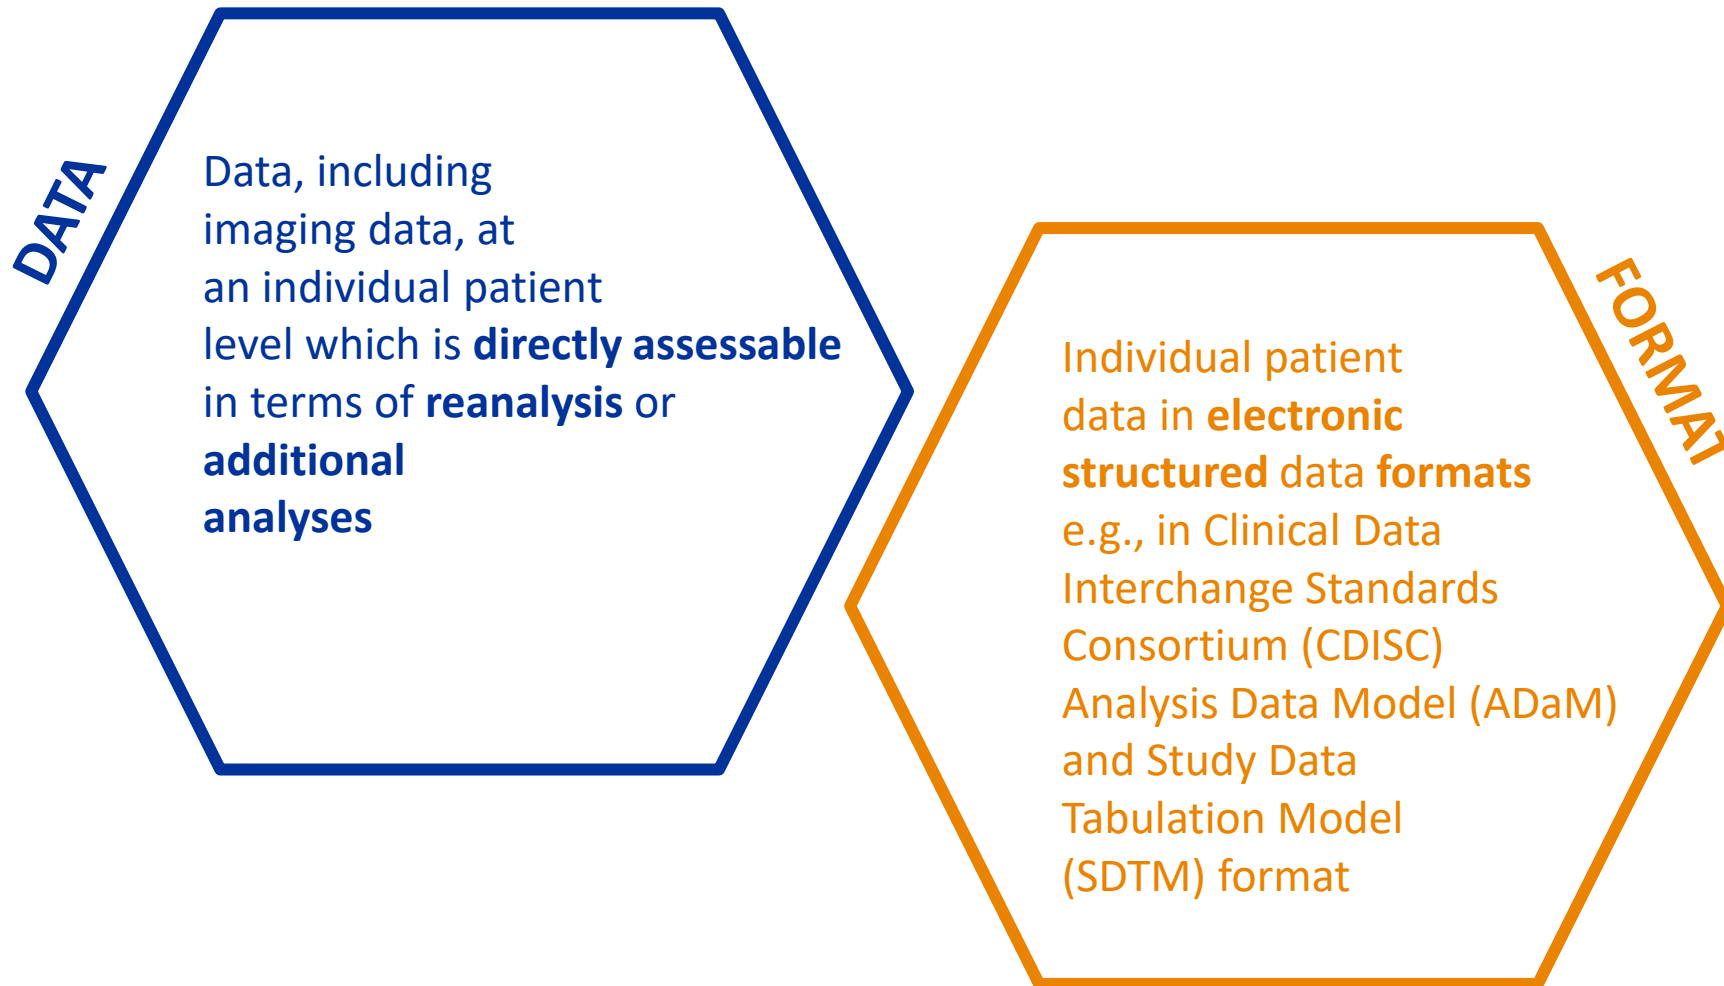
DATA

Data, including imaging data, at an individual patient level which is directly assessable in terms of reanalysis or additional analyses

FORMAT

Individual patient data in electronic structured data formats e.g., in Clinical Data Interchange Standards Consortium (CDISC) Analysis Data Model (ADaM) and Study Data Tabulation Model (SDTM) format